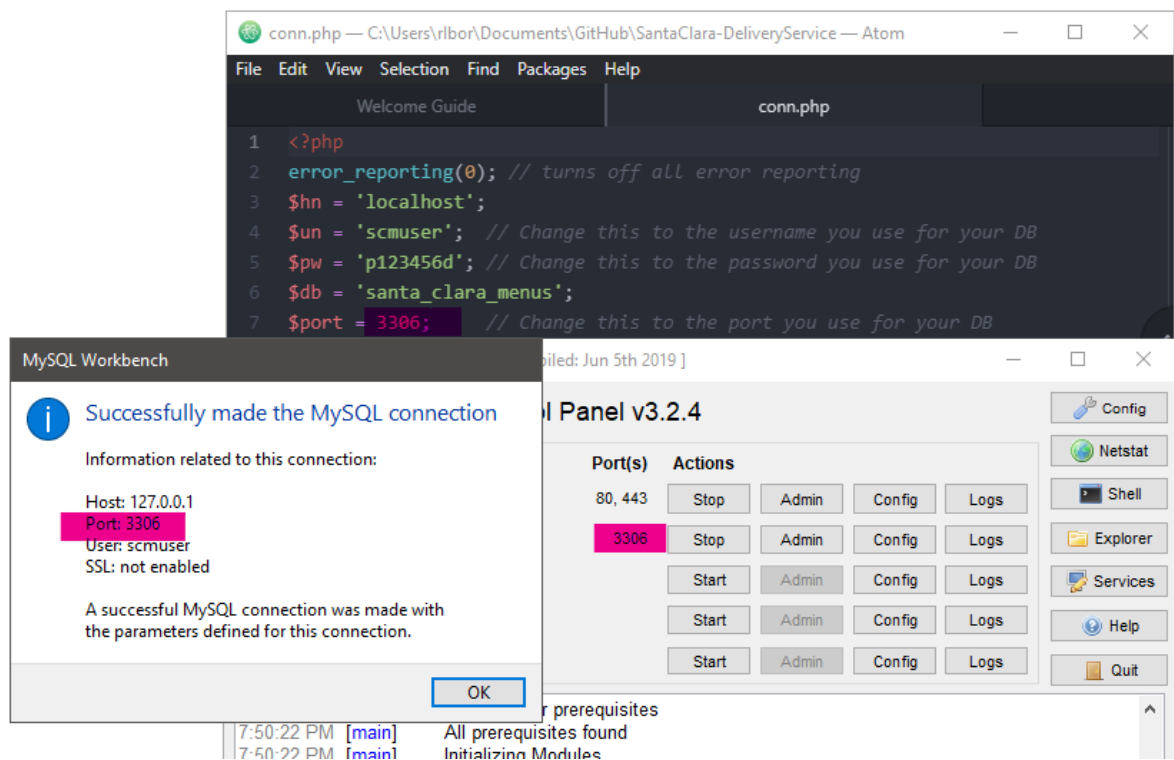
conn.php — C:\Users\rlbor\Documents\GitHub\SantaClara-DeliveryService — Atom

File Edit View Selection Find Packages Help

Welcome Guide

conn.php

1 <?php
2 error_reporting(0); // turns off all error reporting
3 $hn = 'localhost';
4 $un = 'scmuser'; // Change this to the username you use for your DB
5 $pw = 'p123456d'; // Change this to the password you use for your DB
6 $db = 'santa_clara_menus';
7 $port = 3306; // Change this to the port you use for your DB

MySQL Workbench

Successfully made the MySQL connection

Information related to this connection:

Host: 127.0.0.1
Port: 3306
User: scmuser
SSL: not enabled

A successful MySQL connection was made with the parameters defined for this connection.

OK

piled: Jun 5th 2019 ]

ol Panel v3.2.4

Port(s) Actions

80, 443 Stop Admin Config Logs

3306 Stop Admin Config Logs

Start Admin Config Logs

Start Admin Config Logs

Start Admin Config Logs

Config

Netstat

Shell

Explorer

Services

Help

Quit

r prerequisites

7:50:22 PM [main] All prerequisites found

7:50:22 PM [main] Initializing Modules